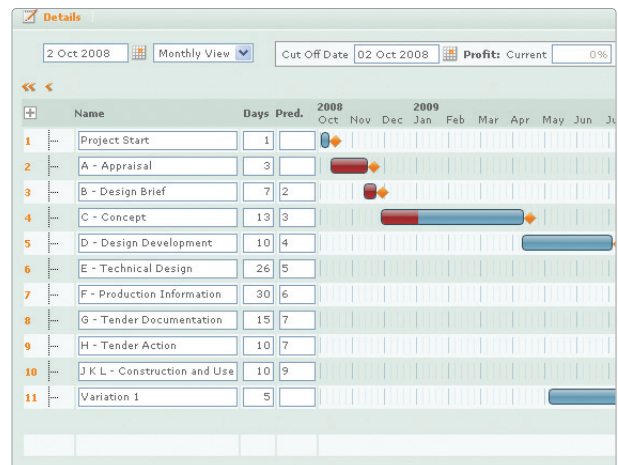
Details

2 Oct 2008 | Monthly View | Cut Off Date 02 Oct 2008 | Profit: Current 0%

«  ‹

| | Name | Days | Pred. | 2008 Oct Nov Dec | 2009 Jan Feb Mar Apr May Jun Ju |
|---|---|---|---|---|---|
| 1 | Project Start | 1 | | | |
| 2 | A - Appraisal | 3 | | | |
| 3 | B - Design Brief | 7 | 2 | | |
| 4 | C - Concept | 13 | 3 | | |
| 5 | D - Design Development | 10 | 4 | | |
| 6 | E - Technical Design | 26 | 5 | | |
| 7 | F - Production Information | 30 | 6 | | |
| 8 | G - Tender Documentation | 15 | 7 | | |
| 9 | H - Tender Action | 10 | 7 | | |
| 10 | J K L - Construction and Use | 10 | 9 | | |
| 11 | Variation 1 | 5 | | | |